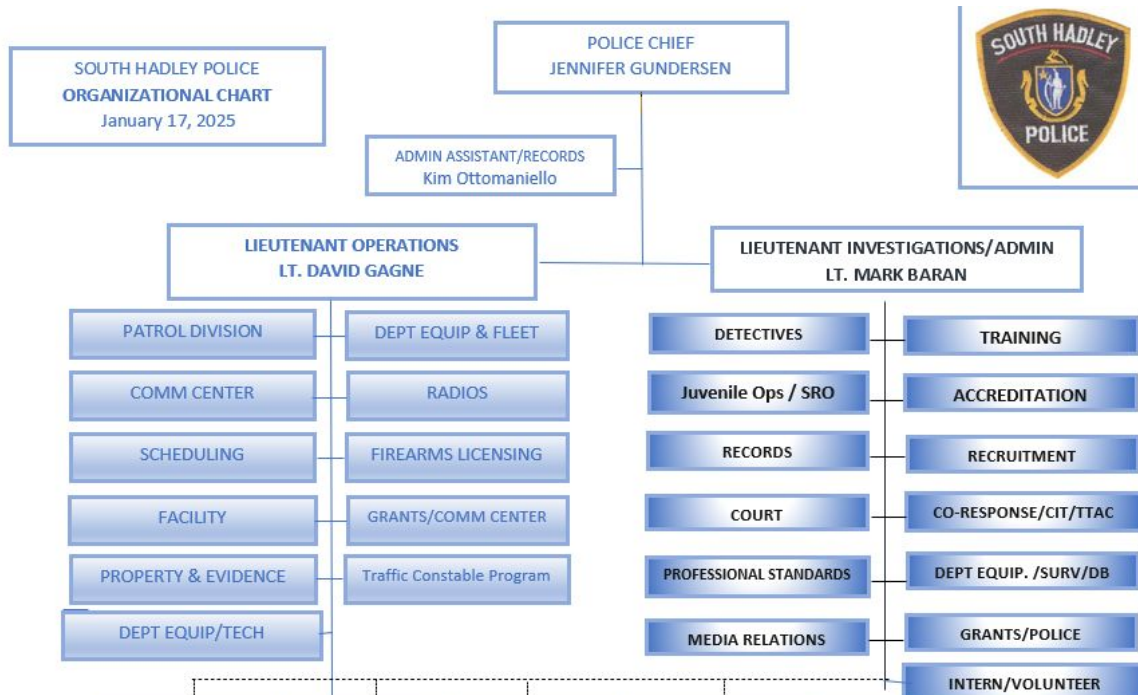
SOUTH HADLEY POLICE
ORGANIZATIONAL CHART
January 17, 2025

POLICE CHIEF
JENNIFER GUNDERSEN

SOUTH HADLEY
POLICE

ADMIN ASSISTANT/RECORDS
Kim Ottomaniello

LIEUTENANT OPERATIONS
LT. DAVID GAGNE

LIEUTENANT INVESTIGATIONS/ADMIN
LT. MARK BARAN

PATROL DIVISION

DEPT EQUIP & FLEET

COMM CENTER

RADIOS

SCHEDULING

FIREARMS LICENSING

FACILITY

GRANTS/COMM CENTER

PROPERTY & EVIDENCE

Traffic Constable Program

DEPT EQUIP/TECH

DETECTIVES

TRAINING

Juvenile Ops / SRO

ACCREDITATION

RECORDS

RECRUITMENT

COURT

CO-RESPONSE/CIT/TTAC

PROFESSIONAL STANDARDS

DEPT EQUIP. /SURV/DB

MEDIA RELATIONS

GRANTS/POLICE

INTERN/VOLUNTEER